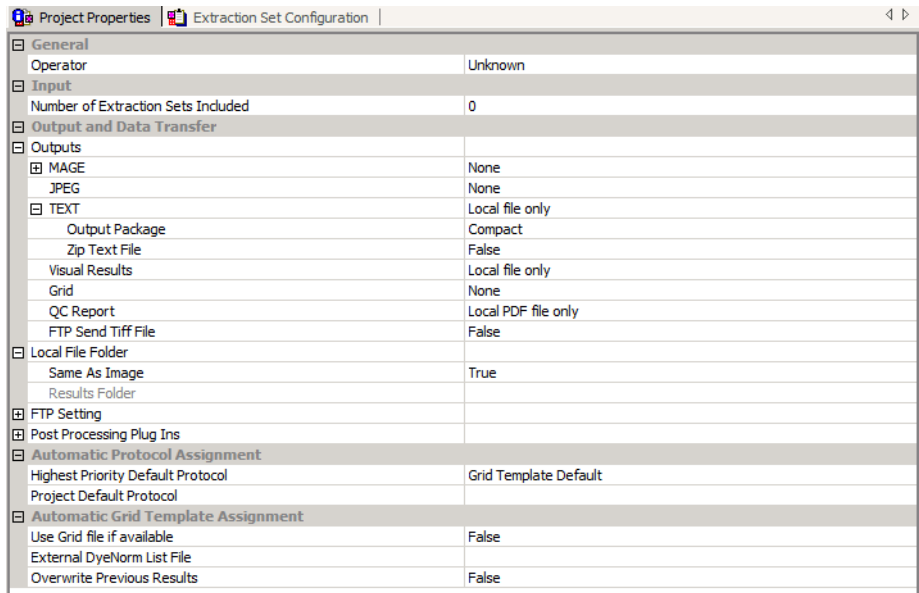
Project Properties | Extraction Set Configuration

| | |
|---|---|
| ⊟ General | |
| Operator | Unknown |
| ⊟ Input | |
| Number of Extraction Sets Included | 0 |
| ⊟ Output and Data Transfer | |
| ⊟ Outputs | |
| ⊞ MAGE | None |
| JPEG | None |
| ⊟ TEXT | Local file only |
| Output Package | Compact |
| Zip Text File | False |
| Visual Results | Local file only |
| Grid | None |
| QC Report | Local PDF file only |
| FTP Send Tiff File | False |
| ⊟ Local File Folder | |
| Same As Image | True |
| Results Folder | |
| ⊞ FTP Setting | |
| ⊞ Post Processing Plug Ins | |
| ⊟ Automatic Protocol Assignment | |
| Highest Priority Default Protocol | Grid Template Default |
| Project Default Protocol | |
| ⊟ Automatic Grid Template Assignment | |
| Use Grid file if available | False |
| External DyeNorm List File | |
| Overwrite Previous Results | False |